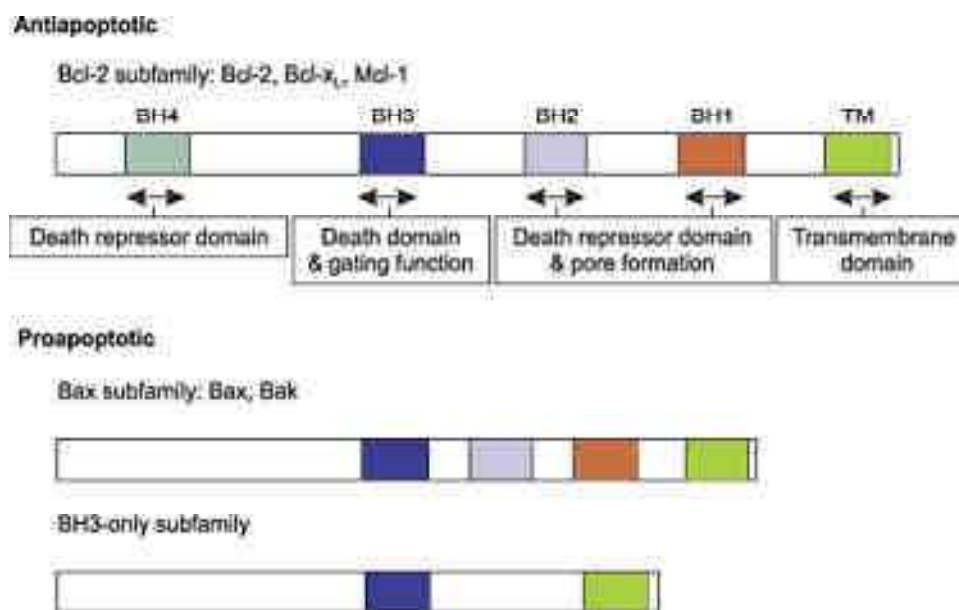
Antiapoptotic

Bcl-2 subfamily: Bcl-2, Bcl-$x_L$, Mcl-1

BH4 BH3 BH2 BH1 TM

Death repressor domain

Death domain & gating function

Death repressor domain & pore formation

Transmembrane domain

Proapoptotic

Bax subfamily: Bax, Bak

BH3-only subfamily